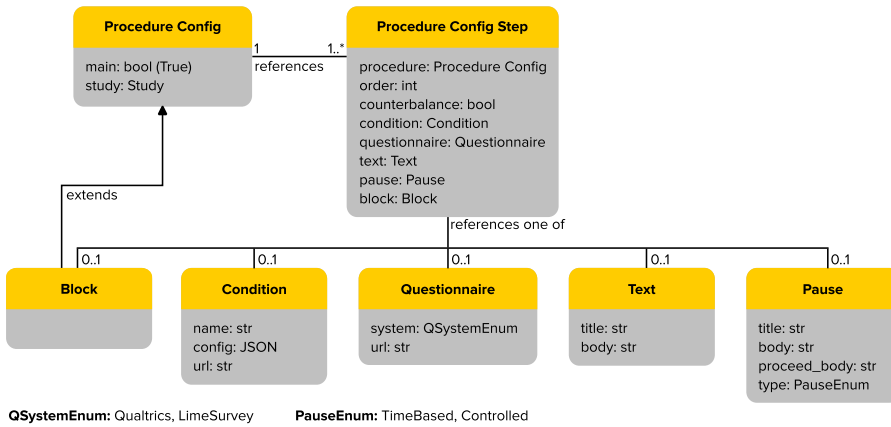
Procedure Config

main: bool (True)
study: Study

1

1..*

references

Procedure Config Step

procedure: Procedure Config
order: int
counterbalance: bool
condition: Condition
questionnaire: Questionnaire
text: Text
pause: Pause
block: Block

extends

references one of

0..1

0..1

0..1

0..1

0..1

Block

Condition

name: str
config: JSON
url: str

Questionnaire

system: QSystemEnum
url: str

Text

title: str
body: str

Pause

title: str
body: str
proceed_body: str
type: PauseEnum

**QSystemEnum:** Qualtrics, LimeSurvey

**PauseEnum:** TimeBased, Controlled